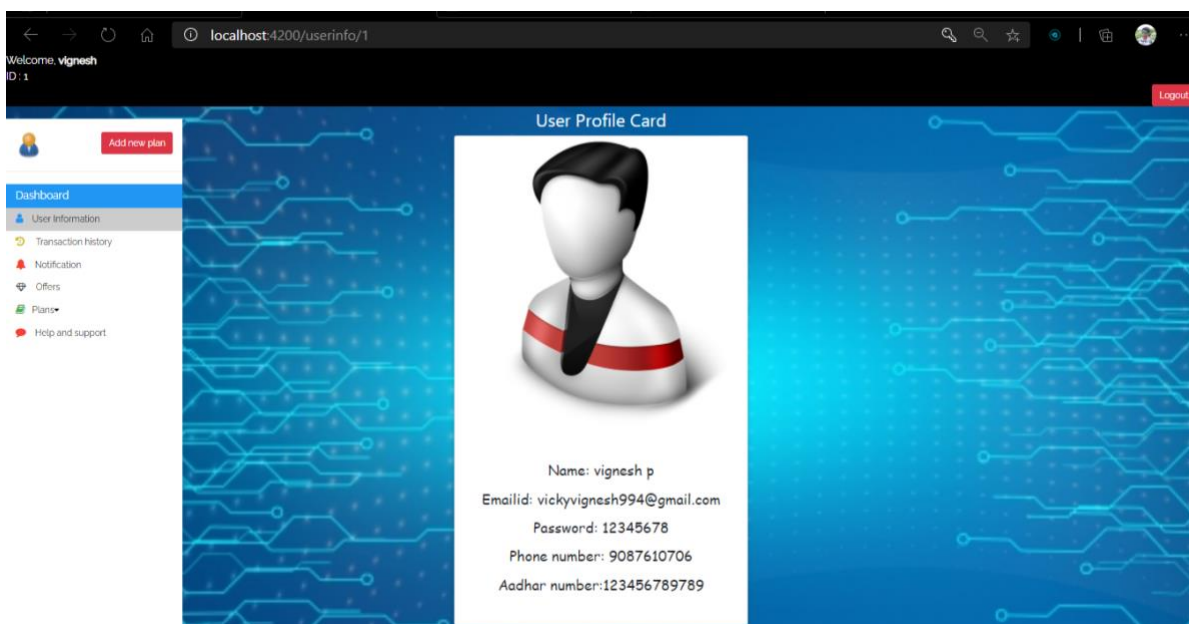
localhost:4200/userinfo/1

Welcome, vignesh
ID : 1

Logout

User Profile Card

Add new plan

Dashboard
User Information
Transaction history
Notification
Offers
Plans
Help and support

Name: vignesh p
Emailid: vickyvignesh994@gmail.com
Password: 12345678
Phone number: 9087610706
Aadhar number:123456789789